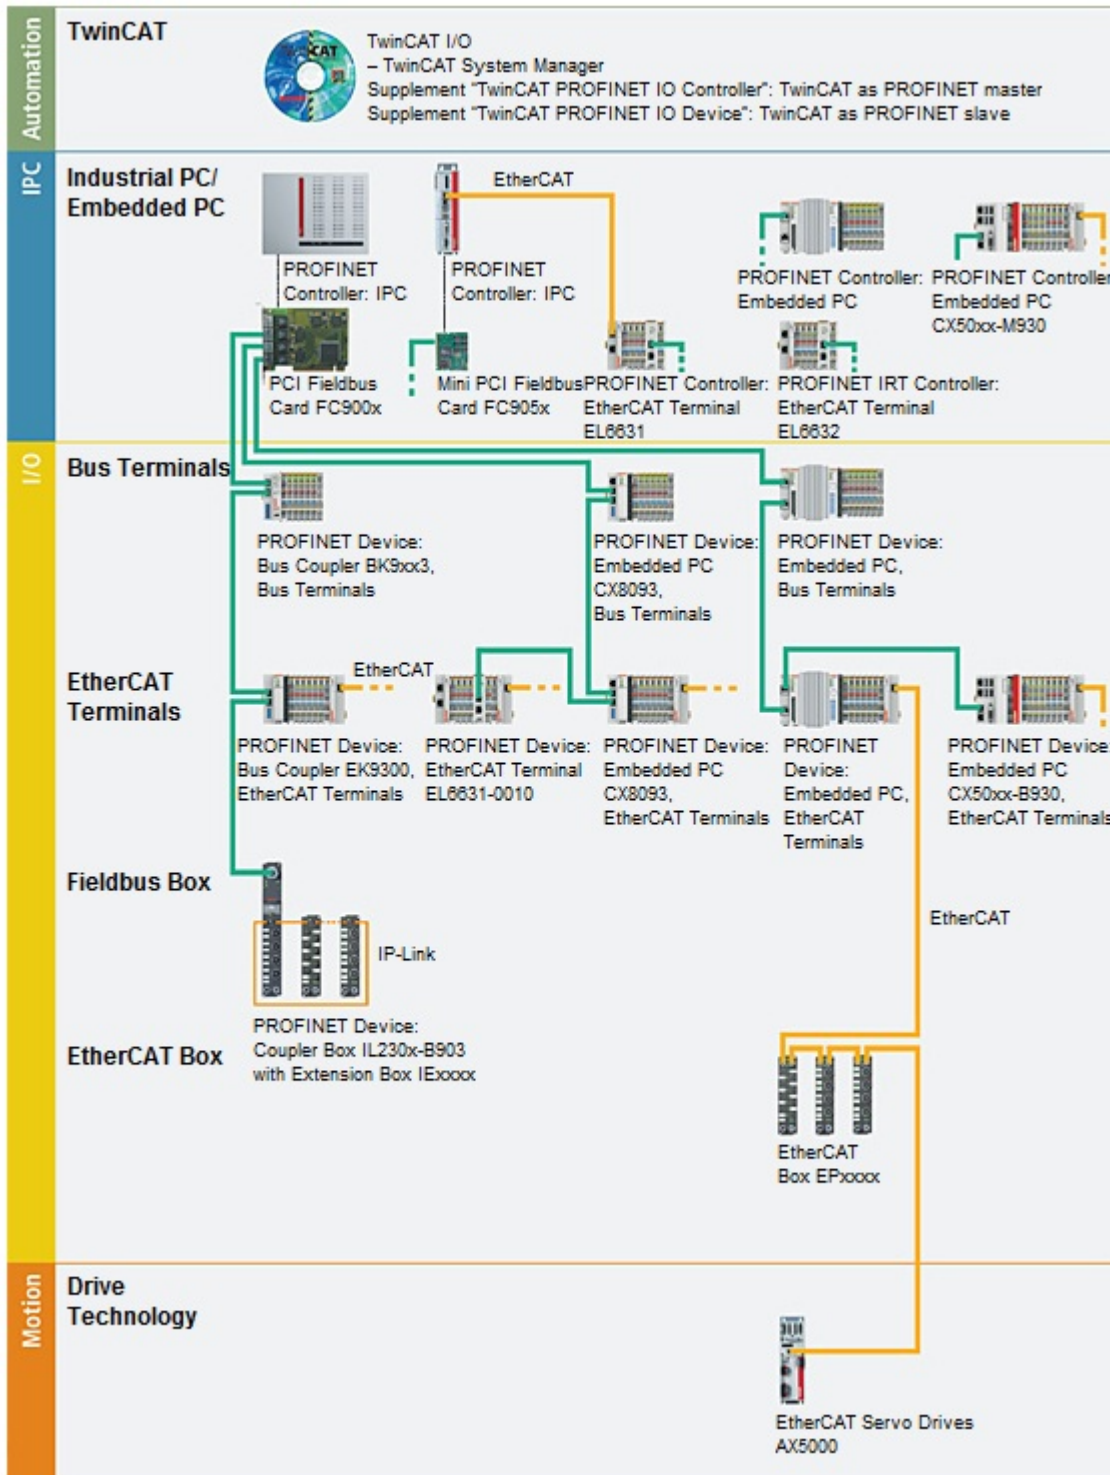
Automation

TwinCAT

TwinCAT I/O
– TwinCAT System Manager
Supplement "TwinCAT PROFINET IO Controller": TwinCAT as PROFINET master
Supplement "TwinCAT PROFINET IO Device": TwinCAT as PROFINET slave

IPC

Industrial PC/ Embedded PC

EtherCAT

PROFINET Controller: IPC

PROFINET Controller: IPC

PROFINET Controller: Embedded PC

PROFINET Controller: Embedded PC CX50xx-M930

PCI Fieldbus Card FC900x

Mini PCI Fieldbus Card FC905x

PROFINET Controller: EtherCAT Terminal EL6631

PROFINET IRT Controller: EtherCAT Terminal EL6632

I/O

Bus Terminals

PROFINET Device: Bus Coupler BK9xx3, Bus Terminals

PROFINET Device: Embedded PC CX8093, Bus Terminals

PROFINET Device: Embedded PC, Bus Terminals

EtherCAT Terminals

EtherCAT

PROFINET Device: Bus Coupler EK9300, EtherCAT Terminals

PROFINET Device: EtherCAT Terminal EL6631-0010

PROFINET Device: Embedded PC CX8093, EtherCAT Terminals

PROFINET Device: Embedded PC, EtherCAT Terminals

PROFINET Device: Embedded PC CX50xx-B930, EtherCAT Terminals

Fieldbus Box

IP-Link

EtherCAT

EtherCAT Box

PROFINET Device: Coupler Box IL230x-B903 with Extension Box IExxxx

EtherCAT Box EPxxxx

Motion

Drive Technology

EtherCAT Servo Drives AX5000